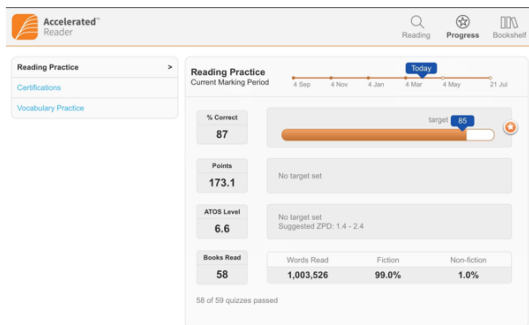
Accelerated™ Reader

Reading Progress Bookshelf

Reading Practice >
Certifications
Vocabulary Practice

Reading Practice
Current Marking Period

Today
4 Sep 4 Nov 4 Jan 4 Mar 4 May 21 Jul

% Correct
87

target 85

Points
173.1

No target set

ATOS Level
6.6

No target set
Suggested ZPD: 1.4 - 2.4

Books Read
58

| Words Read | Fiction | Non-fiction |
|---|---|---|
| 1,003,526 | 99.0% | 1.0% |

58 of 59 quizzes passed